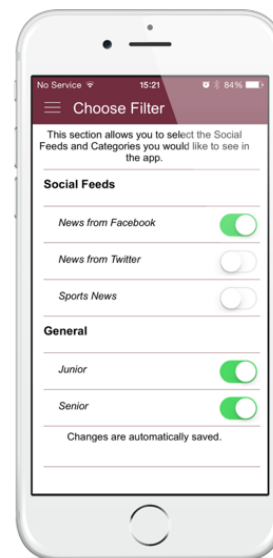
No Service 15:21 84%

Choose Filter

This section allows you to select the Social Feeds and Categories you would like to see in the app.

Social Feeds

News from Facebook

News from Twitter

Sports News

General

Junior

Senior

Changes are automatically saved.